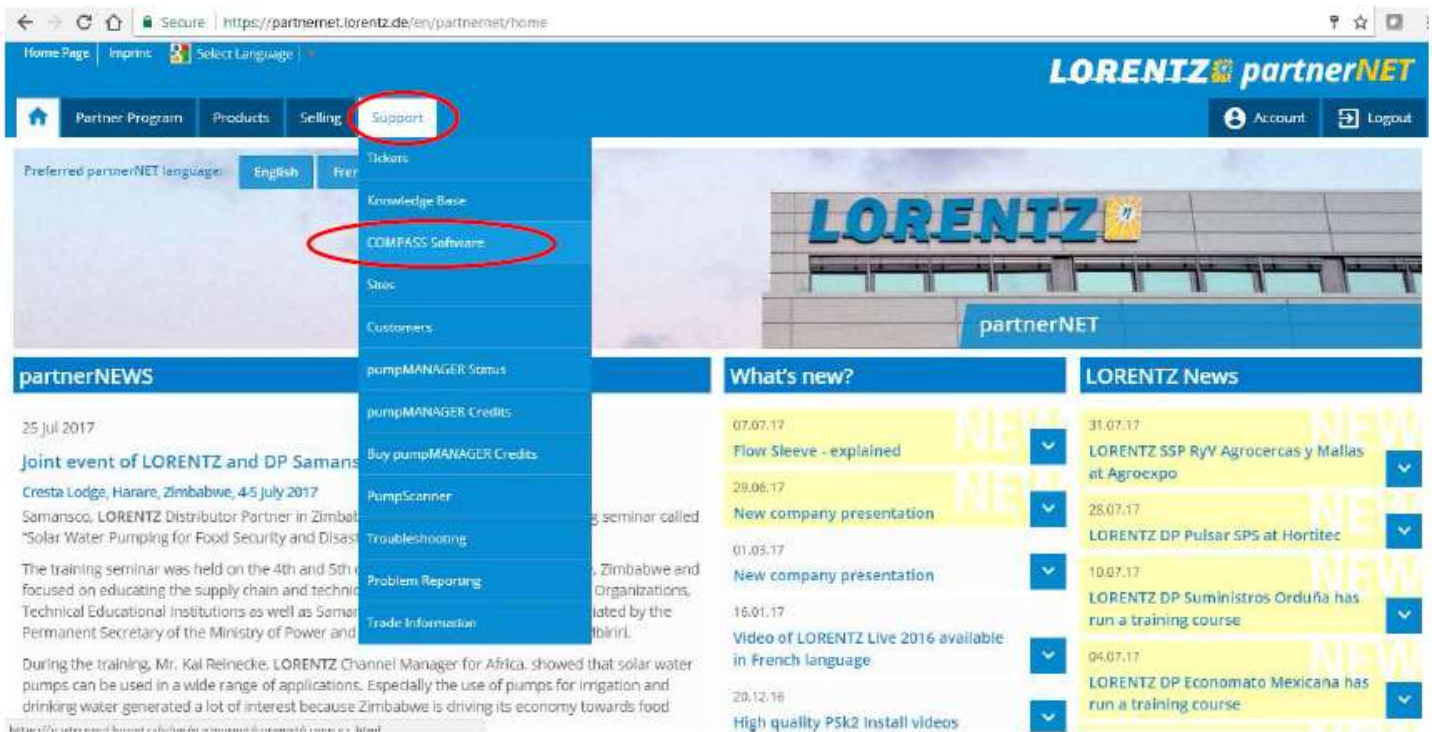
Secure | https://partnernet.lorentz.de/en/partnernet/home

Home Page | Imprint | Select Language

LORENTZ partnerNET

Partner Program | Products | Selling | Support

Account | Logout

Preferred partnerNET language: English | Fre

Tickets
Knowledge Base
COMPASS Software
Sites
Customers
pumpMANAGER Status
pumpMANAGER Credits
Buy pumpMANAGER Credits
PumpScanner
Troubleshooting
Problem Reporting
Trade Information

LORENTZ

partnerNET

partnerNEWS

25 Jul 2017

Joint event of LORENTZ and DP Samans

Cresta Lodge, Harare, Zimbabwe, 4-5 July 2017

Samansco, LORENTZ Distributor Partner in Zimbab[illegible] seminar called "Solar Water Pumping for Food Security and Disast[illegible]

The training seminar was held on the 4th and 5th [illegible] Zimbabwe and focused on educating the supply chain and technic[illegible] Organizations, Technical Educational Institutions as well as Samar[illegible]iated by the Permanent Secretary of the Ministry of Power and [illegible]biriri.

During the training, Mr. Kai Reinecke, LORENTZ Channel Manager for Africa, showed that solar water pumps can be used in a wide range of applications. Especially the use of pumps for irrigation and drinking water generated a lot of interest because Zimbabwe is driving its economy towards food

What's new?

07.07.17
Flow Sleeve - explained

29.06.17
New company presentation

01.03.17
New company presentation

16.01.17
Video of LORENTZ Live 2016 available in French language

20.12.16
High quality PSk2 install videos

LORENTZ News

31.07.17
LORENTZ SSP RyV Agrocercas y Mallas at Agroexpo

28.07.17
LORENTZ DP Pulsar SPS at Hortitec

10.07.17
LORENTZ DP Suministros Orduña has run a training course

04.07.17
LORENTZ DP Economato Mexicana has run a training course